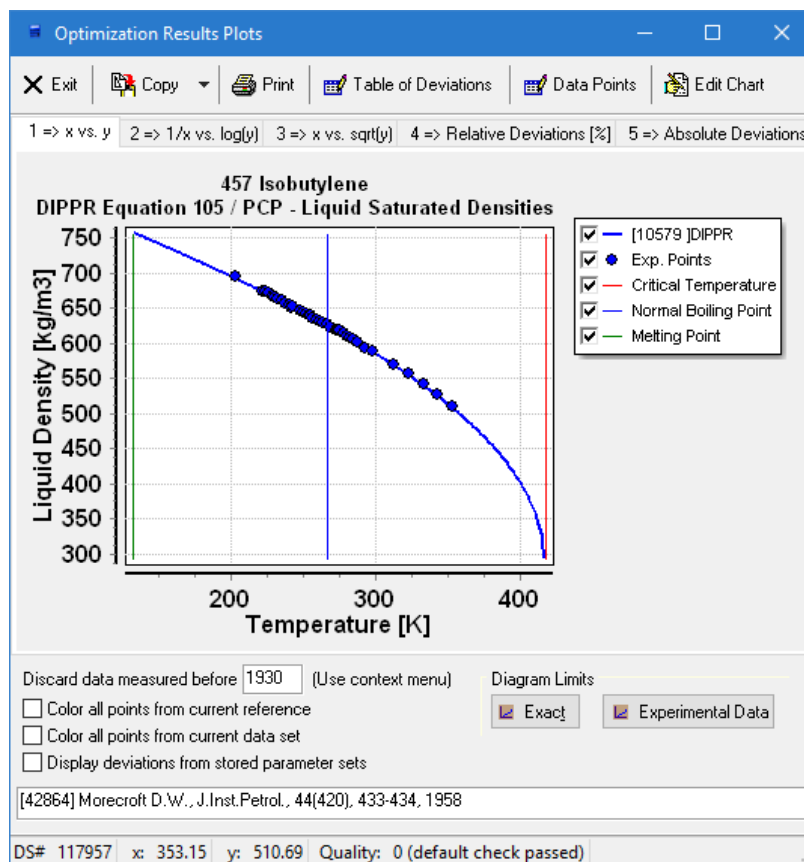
Optimization Results Plots

Exit | Copy | Print | Table of Deviations | Data Points | Edit Chart

1 => x vs. y | 2 => 1/x vs. log(y) | 3 => x vs. sqrt(y) | 4 => Relative Deviations [%] | 5 => Absolute Deviations

457 Isobutylene
DIPPR Equation 105 / PCP - Liquid Saturated Densities

Liquid Density [kg/m3]
750
700
650
600
550
500
450
400
350
300

200 300 400
Temperature [K]

[10579 ]DIPPR
Exp. Points
Critical Temperature
Normal Boiling Point
Melting Point

Discard data measured before 1930 (Use context menu)
Color all points from current reference
Color all points from current data set
Display deviations from stored parameter sets

Diagram Limits
Exact
Experimental Data

[42864] Morecroft D.W., J.Inst.Petrol., 44(420), 433-434, 1958

DS# 117957 x: 353.15 y: 510.69 Quality: 0 (default check passed)